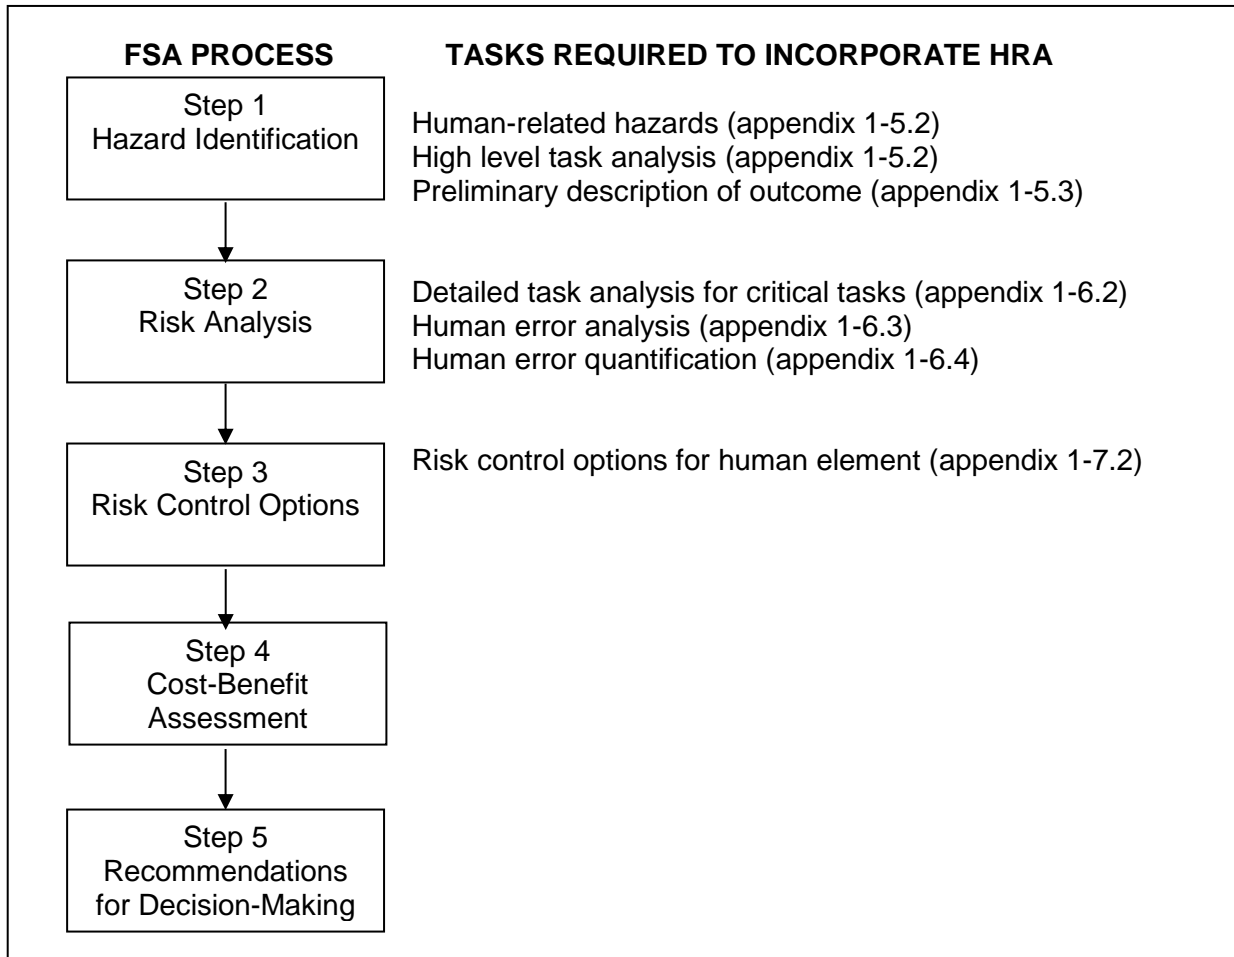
FSA PROCESS

TASKS REQUIRED TO INCORPORATE HRA

Step 1
Hazard Identification

Human-related hazards (appendix 1-5.2)
High level task analysis (appendix 1-5.2)
Preliminary description of outcome (appendix 1-5.3)

Step 2
Risk Analysis

Detailed task analysis for critical tasks (appendix 1-6.2)
Human error analysis (appendix 1-6.3)
Human error quantification (appendix 1-6.4)

Step 3
Risk Control Options

Risk control options for human element (appendix 1-7.2)

Step 4
Cost-Benefit Assessment

Step 5
Recommendations for Decision-Making